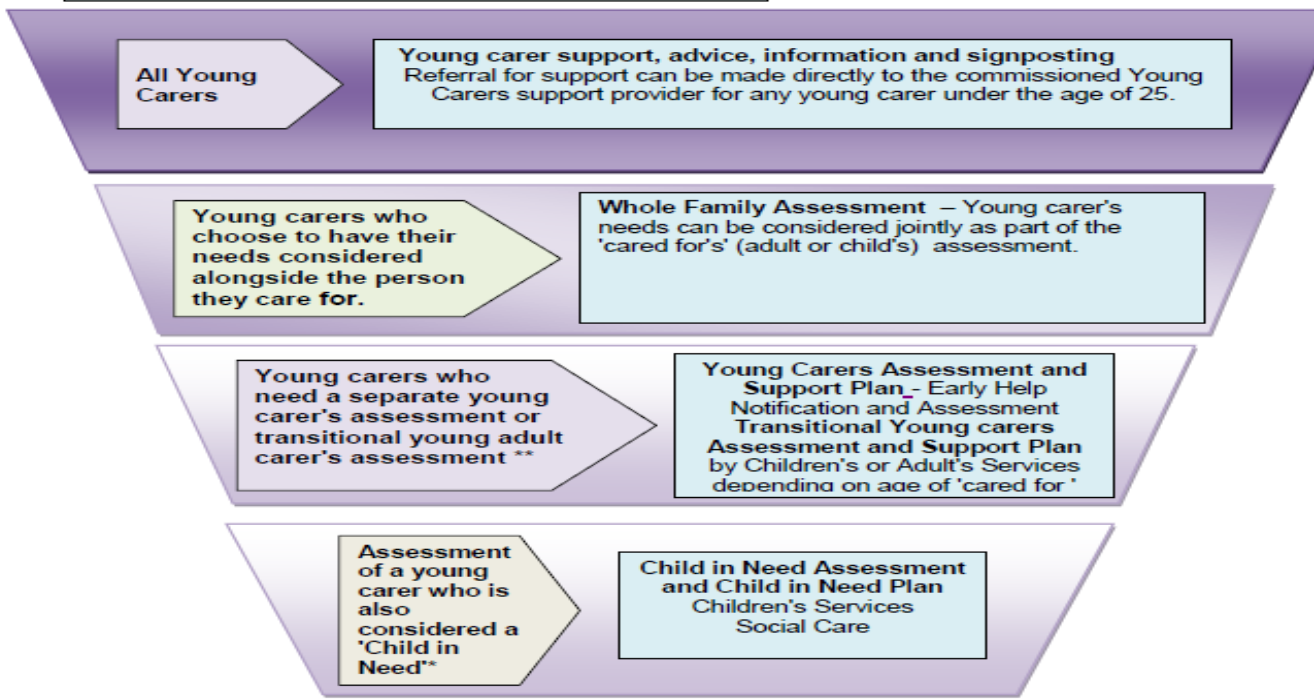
All Young Carers

**Young carer support, advice, information and signposting**
Referral for support can be made directly to the commissioned Young Carers support provider for any young carer under the age of 25.

Young carers who choose to have their needs considered alongside the person they care for.

**Whole Family Assessment** – Young carer's needs can be considered jointly as part of the 'cared for's' (adult or child's) assessment.

Young carers who need a separate young carer's assessment or transitional young adult carer's assessment **

**Young Carers Assessment and Support Plan** - Early Help Notification and Assessment
**Transitional Young carers Assessment and Support Plan** by Children's or Adult's Services depending on age of 'cared for '

Assessment of a young carer who is also considered a 'Child in Need'*

**Child in Need Assessment and Child in Need Plan**
Children's Services Social Care